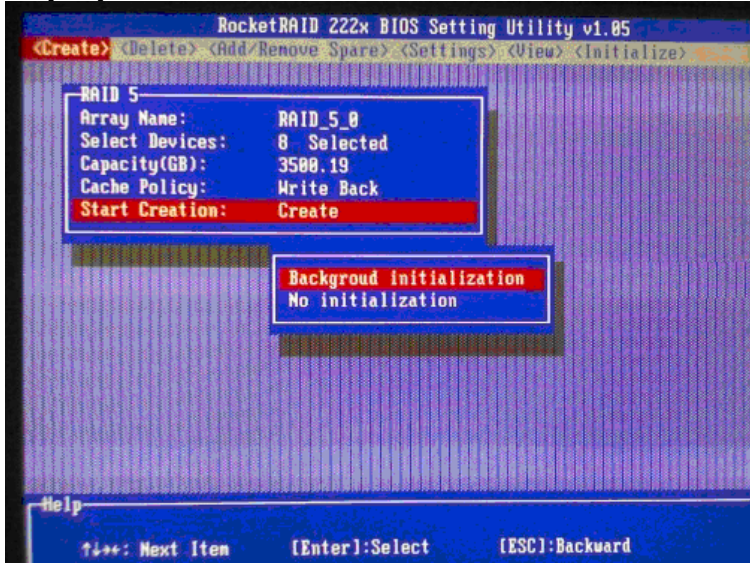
RocketRAID 222x BIOS Setting Utility v1.05

<Create> <Delete> <Add/Remove Spare> <Settings> <View> <Initialize>

RAID 5
Array Name: RAID_5_0
Select Devices: 8 Selected
Capacity(GB): 3500.19
Cache Policy: Write Back
Start Creation: Create

Backgroud initialization
No initialization

Help
↑↓←→: Next Item [Enter]:Select [ESC]:Backward